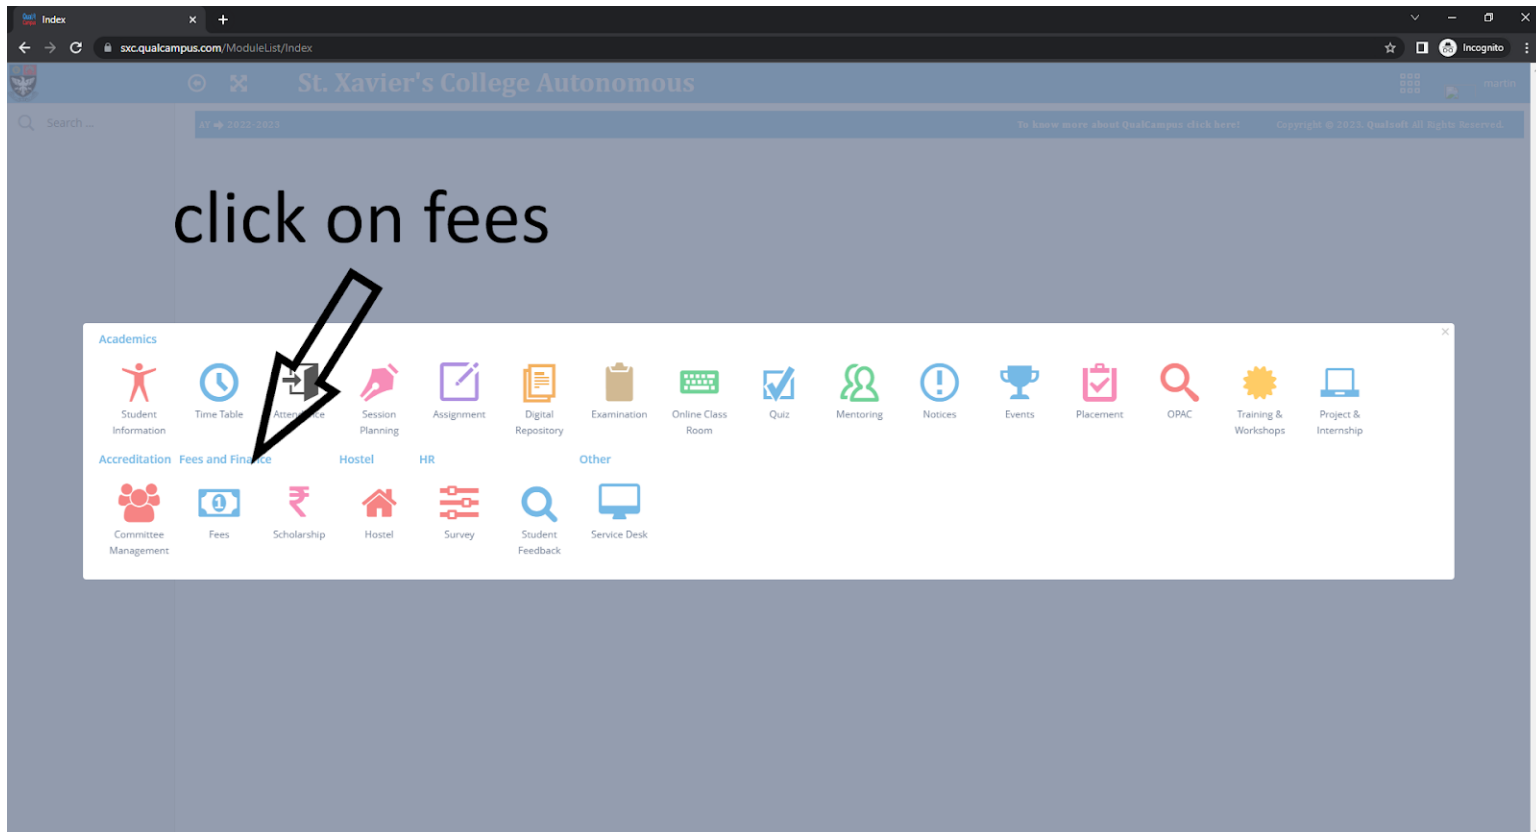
Index

sxc.qualcampus.com/ModuleList/Index

Incognito

St. Xavier's College Autonomous

martin

Search ...

AY ➔ 2022-2023

To know more about QualCampus click here!

Copyright © 2023, Qualsoft All Rights Reserved.

click on fees

Academics

Student Information

Time Table

Atten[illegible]ce

Session Planning

Assignment

Digital Repository

Examination

Online Class Room

Quiz

Mentoring

Notices

Events

Placement

OPAC

Training & Workshops

Project & Internship

Accreditation

Fees and Fina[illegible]ce

Hostel

HR

Other

Committee Management

Fees

Scholarship

Hostel

Survey

Student Feedback

Service Desk